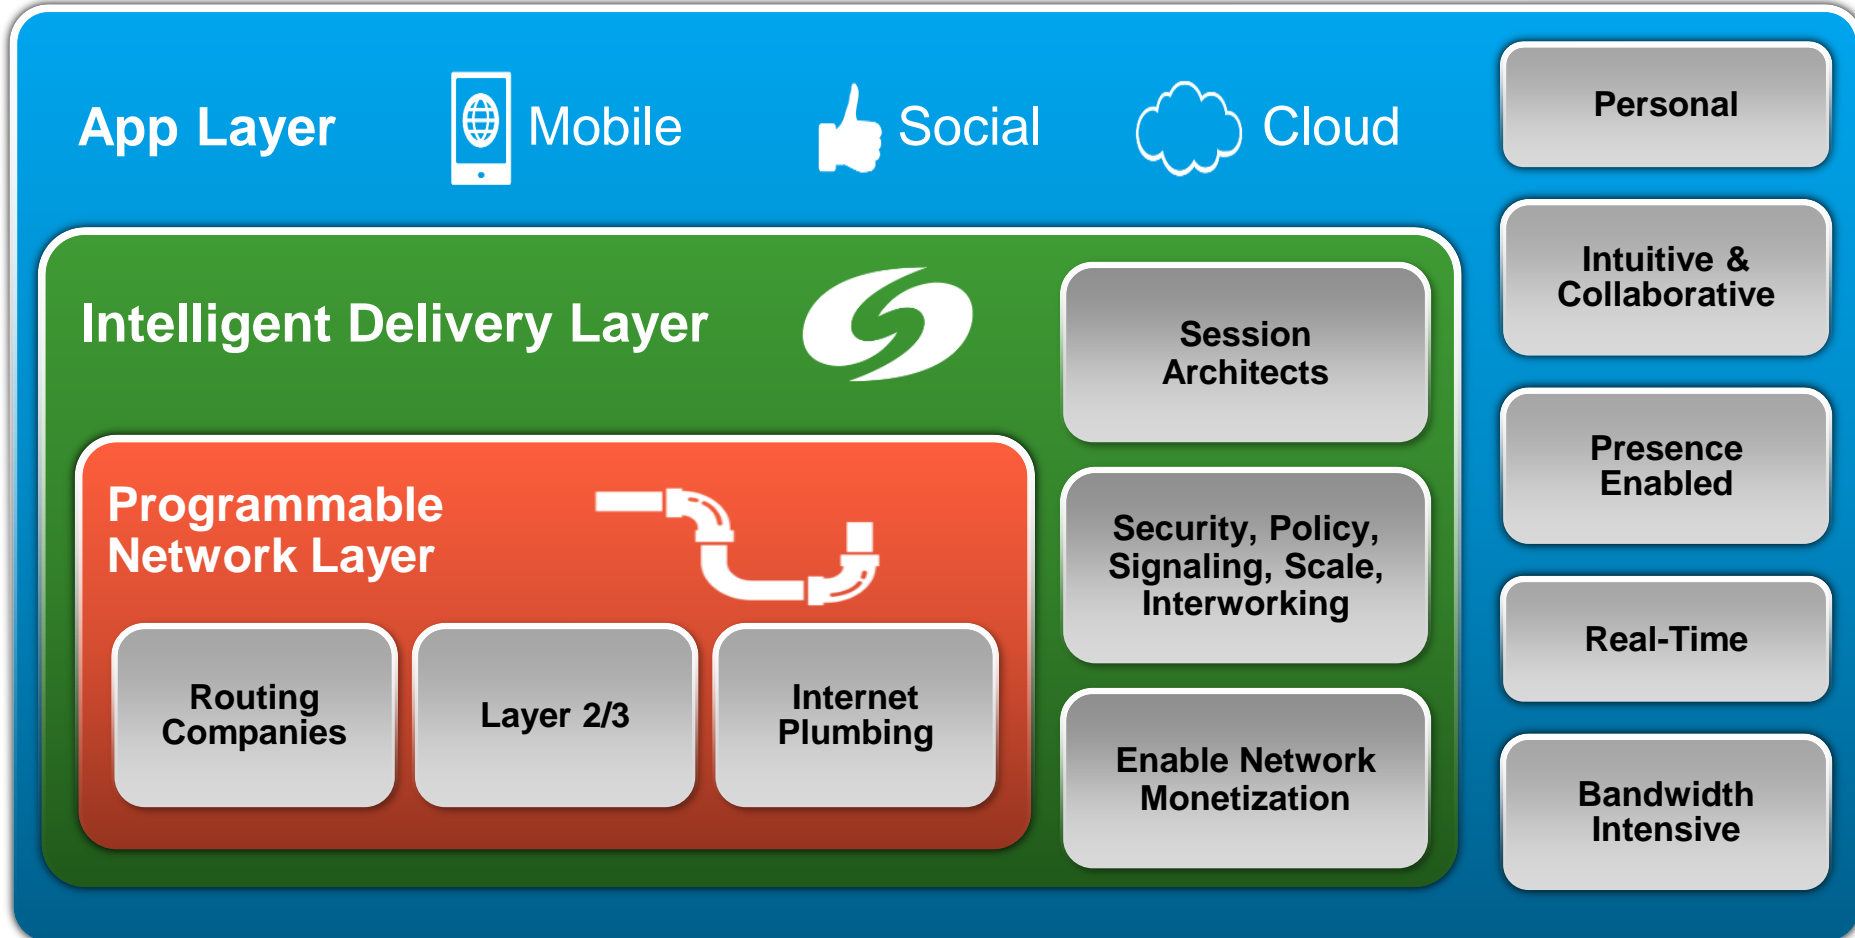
App Layer

Mobile

Social

Cloud

Personal

Intuitive & Collaborative

Presence Enabled

Real-Time

Bandwidth Intensive

Intelligent Delivery Layer

Session Architects

Security, Policy, Signaling, Scale, Interworking

Enable Network Monetization

Programmable Network Layer

Routing Companies

Layer 2/3

Internet Plumbing